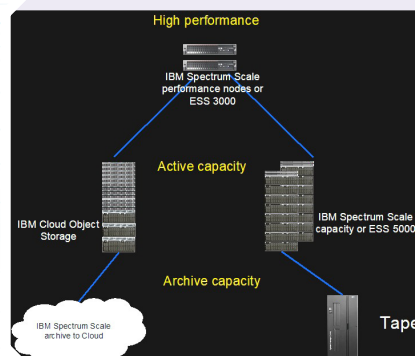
High performance

IBM Spectrum Scale performance nodes or ESS 3000

Active capacity

IBM Cloud Object Storage

IBM Spectrum Scale capacity or ESS 5000

Archive capacity

IBM Spectrum Scale archive to Cloud

Tape